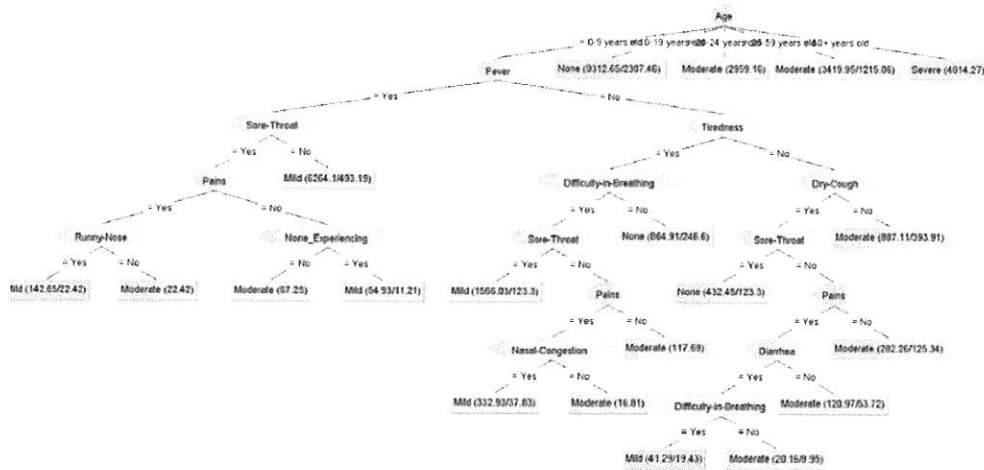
Age

= 0-9 years old
= 10-19 years old
= 20-24 years old
= 25-59 years old
= 60+ years old

Fever

None (9312.65/2307.46)

Moderate (2959.16)

Moderate (3419.95/1215.06)

Severe (4814.27)

= Yes

= No

Sore-Throat

Tiredness

= Yes

= No

Pains

Mild (6264.1/493.19)

= Yes

= No

Difficulty-in-Breathing

Dry-Cough

= Yes

= No

Runny-Nose

None_Experiencing

= Yes

= No

= Yes

= No

Sore-Throat

None (864.91/248.6)

Sore-Throat

Moderate (887.11/393.91)

= Yes

= No

= No

= Yes

= Yes

= No

= Yes

= No

Mild (142.65/22.42)

Moderate (22.42)

Moderate (67.25)

Mild (54.93/11.21)

Mild (1566.03/123.3)

Pains

None (432.45/123.3)

Pains

= Yes

= No

= Yes

= No

Nasal-Congestion

Moderate (117.69)

Diarrhea

Moderate (282.26/125.34)

= Yes

= No

= Yes

= No

Mild (332.93/37.83)

Moderate (16.81)

Difficulty-in-Breathing

Moderate (120.97/53.72)

= Yes

= No

Mild (41.29/19.43)

Moderate (20.16/8.95)